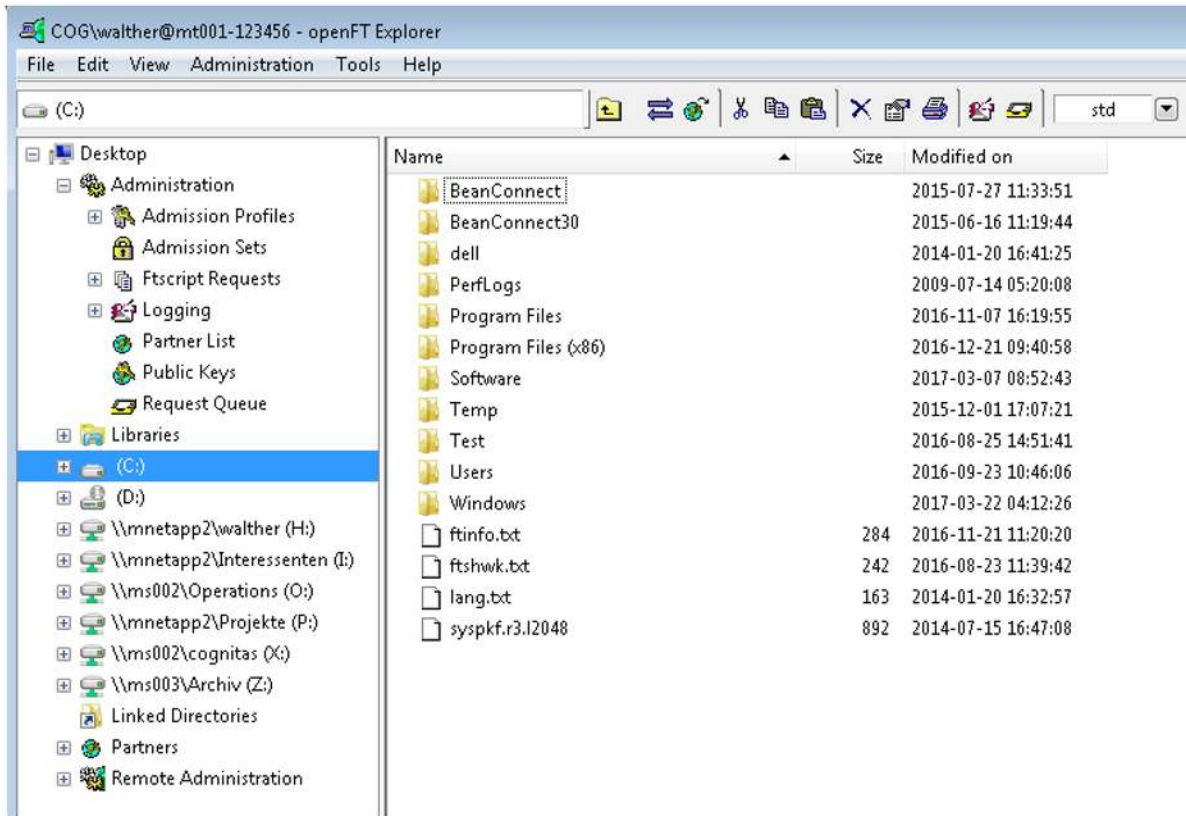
COG\walther@mt001-123456 - openFT Explorer

File Edit View Administration Tools Help

(C:)

std

Desktop
Administration
Admission Profiles
Admission Sets
Ftscript Requests
Logging
Partner List
Public Keys
Request Queue
Libraries
(C:)
(D:)
\\mnetapp2\walther (H:)
\\mnetapp2\Interessenten (I:)
\\ms002\Operations (O:)
\\mnetapp2\Projekte (P:)
\\ms002\cognitas (X:)
\\ms003\Archiv (Z:)
Linked Directories
Partners
Remote Administration

| Name | Size | Modified on |
|---|---|---|
| BeanConnect | | 2015-07-27 11:33:51 |
| BeanConnect30 | | 2015-06-16 11:19:44 |
| dell | | 2014-01-20 16:41:25 |
| PerfLogs | | 2009-07-14 05:20:08 |
| Program Files | | 2016-11-07 16:19:55 |
| Program Files (x86) | | 2016-12-21 09:40:58 |
| Software | | 2017-03-07 08:52:43 |
| Temp | | 2015-12-01 17:07:21 |
| Test | | 2016-08-25 14:51:41 |
| Users | | 2016-09-23 10:46:06 |
| Windows | | 2017-03-22 04:12:26 |
| ftinfo.txt | 284 | 2016-11-21 11:20:20 |
| ftshwk.txt | 242 | 2016-08-23 11:39:42 |
| lang.txt | 163 | 2014-01-20 16:32:57 |
| syspkf.r3.l2048 | 892 | 2014-07-15 16:47:08 |